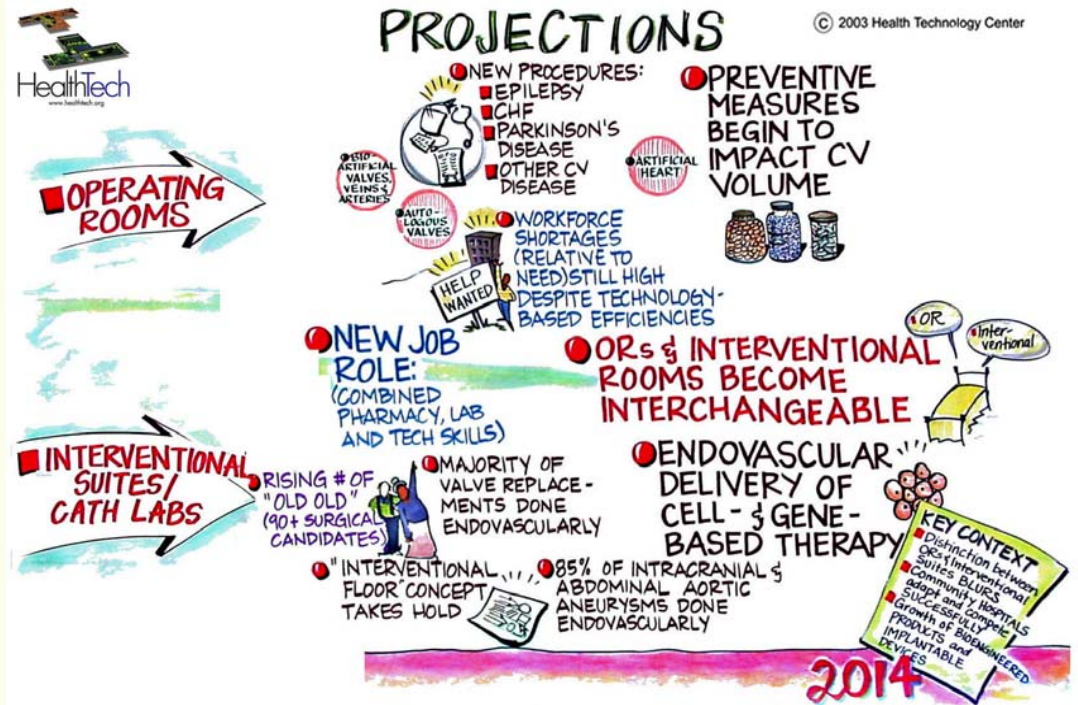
HealthTech
www.healthtech.org

PROJECTIONS

© 2003 Health Technology Center

OPERATING ROOMS

BIO-ARTIFICIAL VALVES, VEINS & ARTERIES

NEW PROCEDURES:
EPILEPSY
CHF
PARKINSON'S DISEASE
OTHER CV DISEASE

ARTIFICIAL HEART

AUTOLOGOUS VALVES

PREVENTIVE MEASURES BEGIN TO IMPACT CV VOLUME

WORKFORCE SHORTAGES (RELATIVE TO NEED) STILL HIGH DESPITE TECHNOLOGY-BASED EFFICIENCIES

HELP WANTED

NEW JOB ROLE: (COMBINED PHARMACY, LAB AND TECH SKILLS)

OR

Interventional

ORs & INTERVENTIONAL ROOMS BECOME INTERCHANGEABLE

INTERVENTIONAL SUITES/ CATH LABS

RISING # OF "OLD OLD" (90+ SURGICAL CANDIDATES)

MAJORITY OF VALVE REPLACEMENTS DONE ENDOVASCULARLY

ENDOVASCULAR DELIVERY OF CELL- & GENE-BASED THERAPY

"INTERVENTIONAL FLOOR" CONCEPT TAKES HOLD

85% OF INTRACRANIAL & ABDOMINAL AORTIC ANEURYSMS DONE ENDOVASCULARLY

KEY CONTEXT
Distinction between ORs & Interventional Suites BLURS
Community Hospitals adapt and compete SUCCESSFULLY
Growth of BIOENGINEERED PRODUCTS and IMPLANTABLE DEVICES

2014